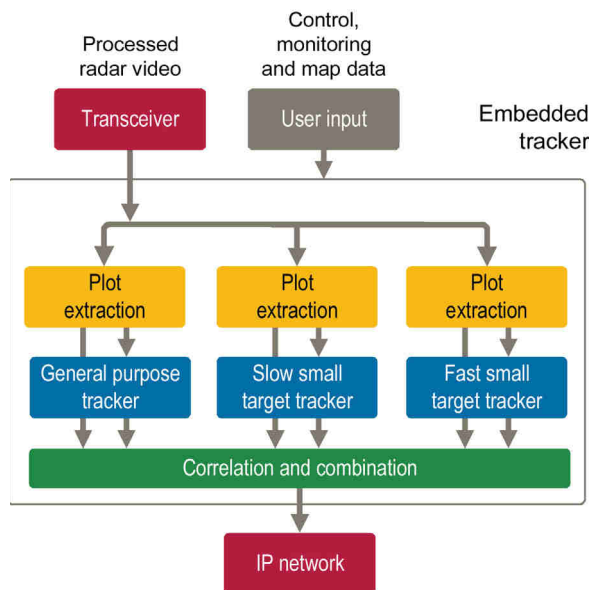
Processed radar video

Control, monitoring and map data

Transceiver

User input

Embedded tracker

Plot extraction

Plot extraction

Plot extraction

General purpose tracker

Slow small target tracker

Fast small target tracker

Correlation and combination

IP network